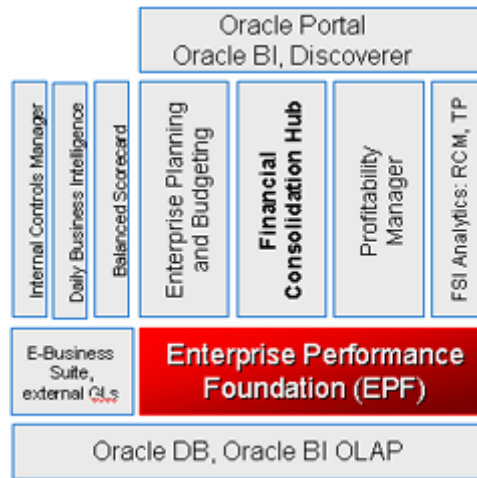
Oracle Portal
Oracle BI, Discoverer

Internal Controls Manager

Daily Business Intelligence

Balanced Scorecard

Enterprise Planning and Budgeting

Financial Consolidation Hub

Profitability Manager

FSI Analytics: RCM, TP

E-Business Suite, external GLs

Enterprise Performance Foundation (EPF)

Oracle DB, Oracle BI OLAP